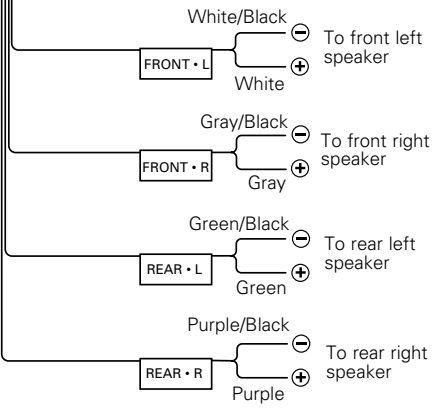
White/Black
FRONT • L
White
⊖
⊕
To front left speaker

Gray/Black
FRONT • R
Gray
⊖
⊕
To front right speaker

Green/Black
REAR • L
Green
⊖
⊕
To rear left speaker

Purple/Black
REAR • R
Purple
⊖
⊕
To rear right speaker